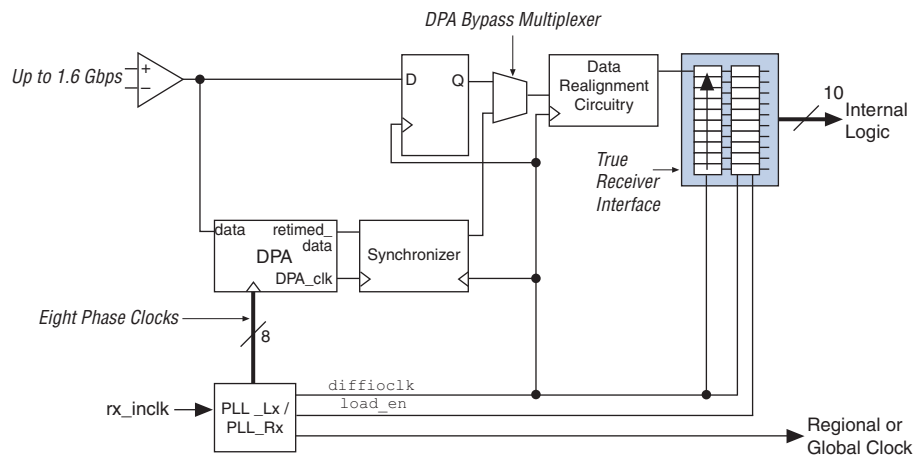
DPA Bypass Multiplexer

Up to 1.6 Gbps

+

−

D

Q

Data Realignment Circuitry

10

Internal Logic

True Receiver Interface

data

retimed_ data

DPA

DPA_clk

Synchronizer

Eight Phase Clocks

8

diffioclk

load_en

rx_inclk

PLL _Lx / PLL_Rx

Regional or Global Clock